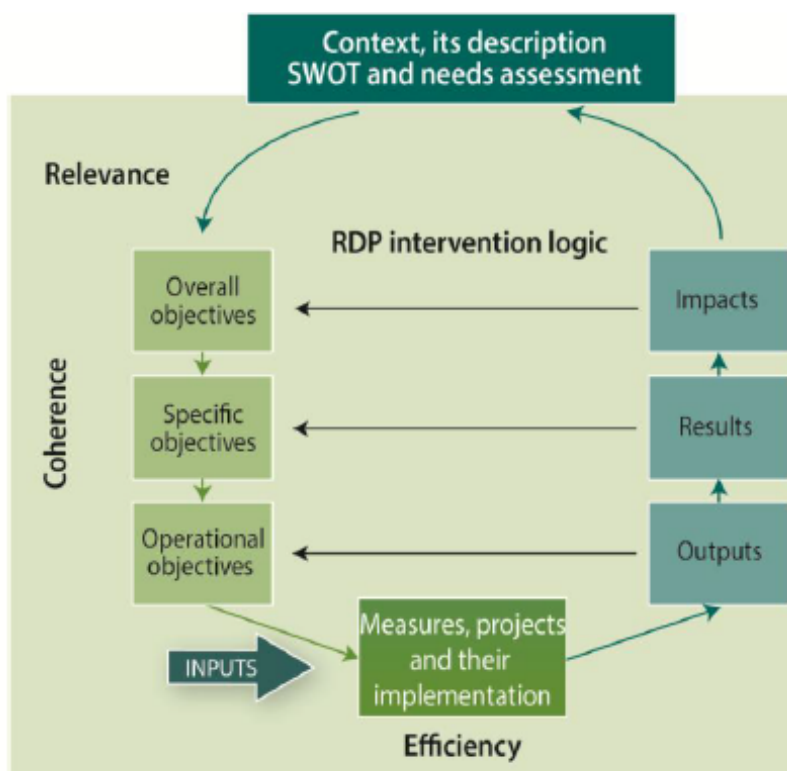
Context, its description SWOT and needs assessment

Relevance

RDP intervention logic

Coherence

Overall objectives

Specific objectives

Operational objectives

Impacts

Results

Outputs

INPUTS

Measures, projects and their implementation

Efficiency